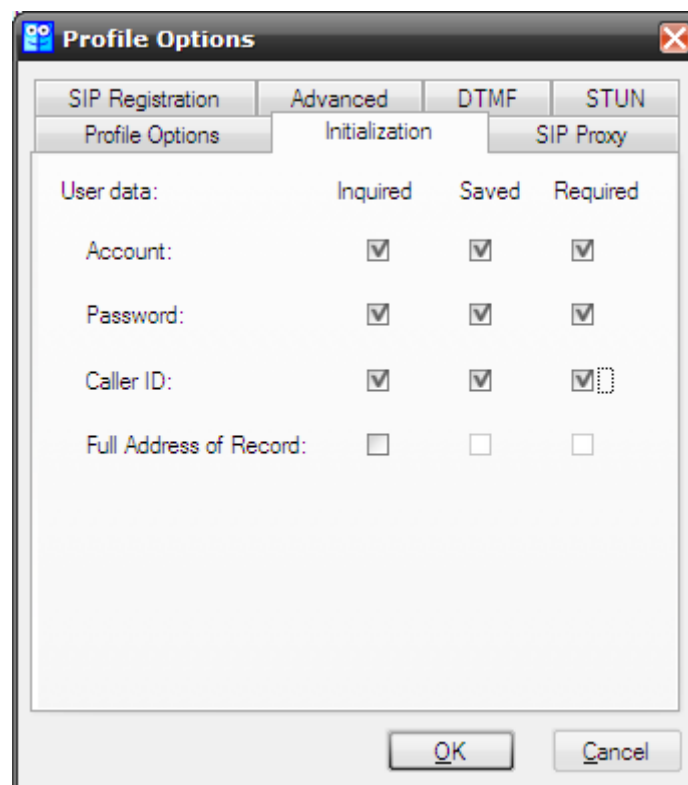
Profile Options

SIP Registration | Advanced | DTMF | STUN
Profile Options | Initialization | SIP Proxy

| User data: | Inquired | Saved | Required |
|---|---|---|---|
| Account: | ☑ | ☑ | ☑ |
| Password: | ☑ | ☑ | ☑ |
| Caller ID: | ☑ | ☑ | ☑ |
| Full Address of Record: | ☐ | ☐ | ☐ |

OK Cancel